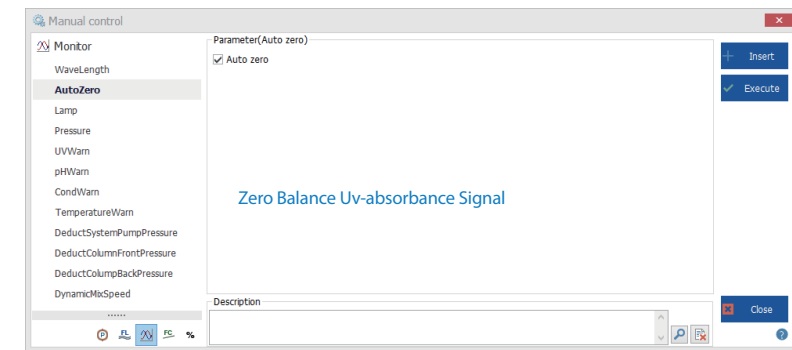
Manual control

Monitor
WaveLength
AutoZero
Lamp
Pressure
UVWarn
pHWarn
CondWarn
TemperatureWarn
DeductSystemPumpPressure
DeductColumnFrontPressure
DeductColumpBackPressure
DynamicMixSpeed
......
P FL FC %

Parameter(Auto zero)
Auto zero

Zero Balance Uv-absorbance Signal

Description

Insert
Execute
Close
?